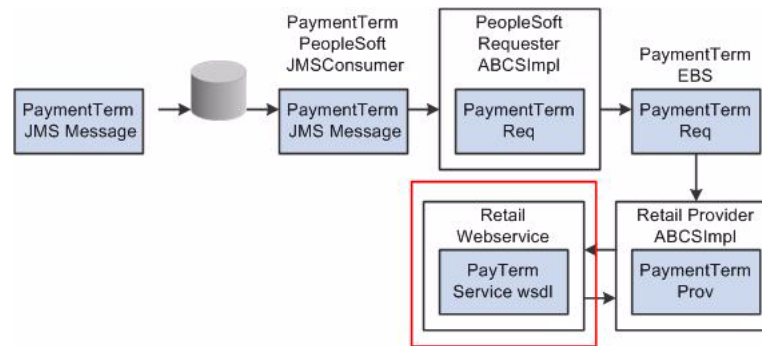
PaymentTerm JMS Message

PaymentTerm PeopleSoft JMSConsumer

PaymentTerm JMS Message

PeopleSoft Requester ABCSImpl

PaymentTerm Req

PaymentTerm EBS

PaymentTerm Req

Retail Webservice

PayTerm Service wsdl

Retail Provider ABCSImpl

PaymentTerm Prov